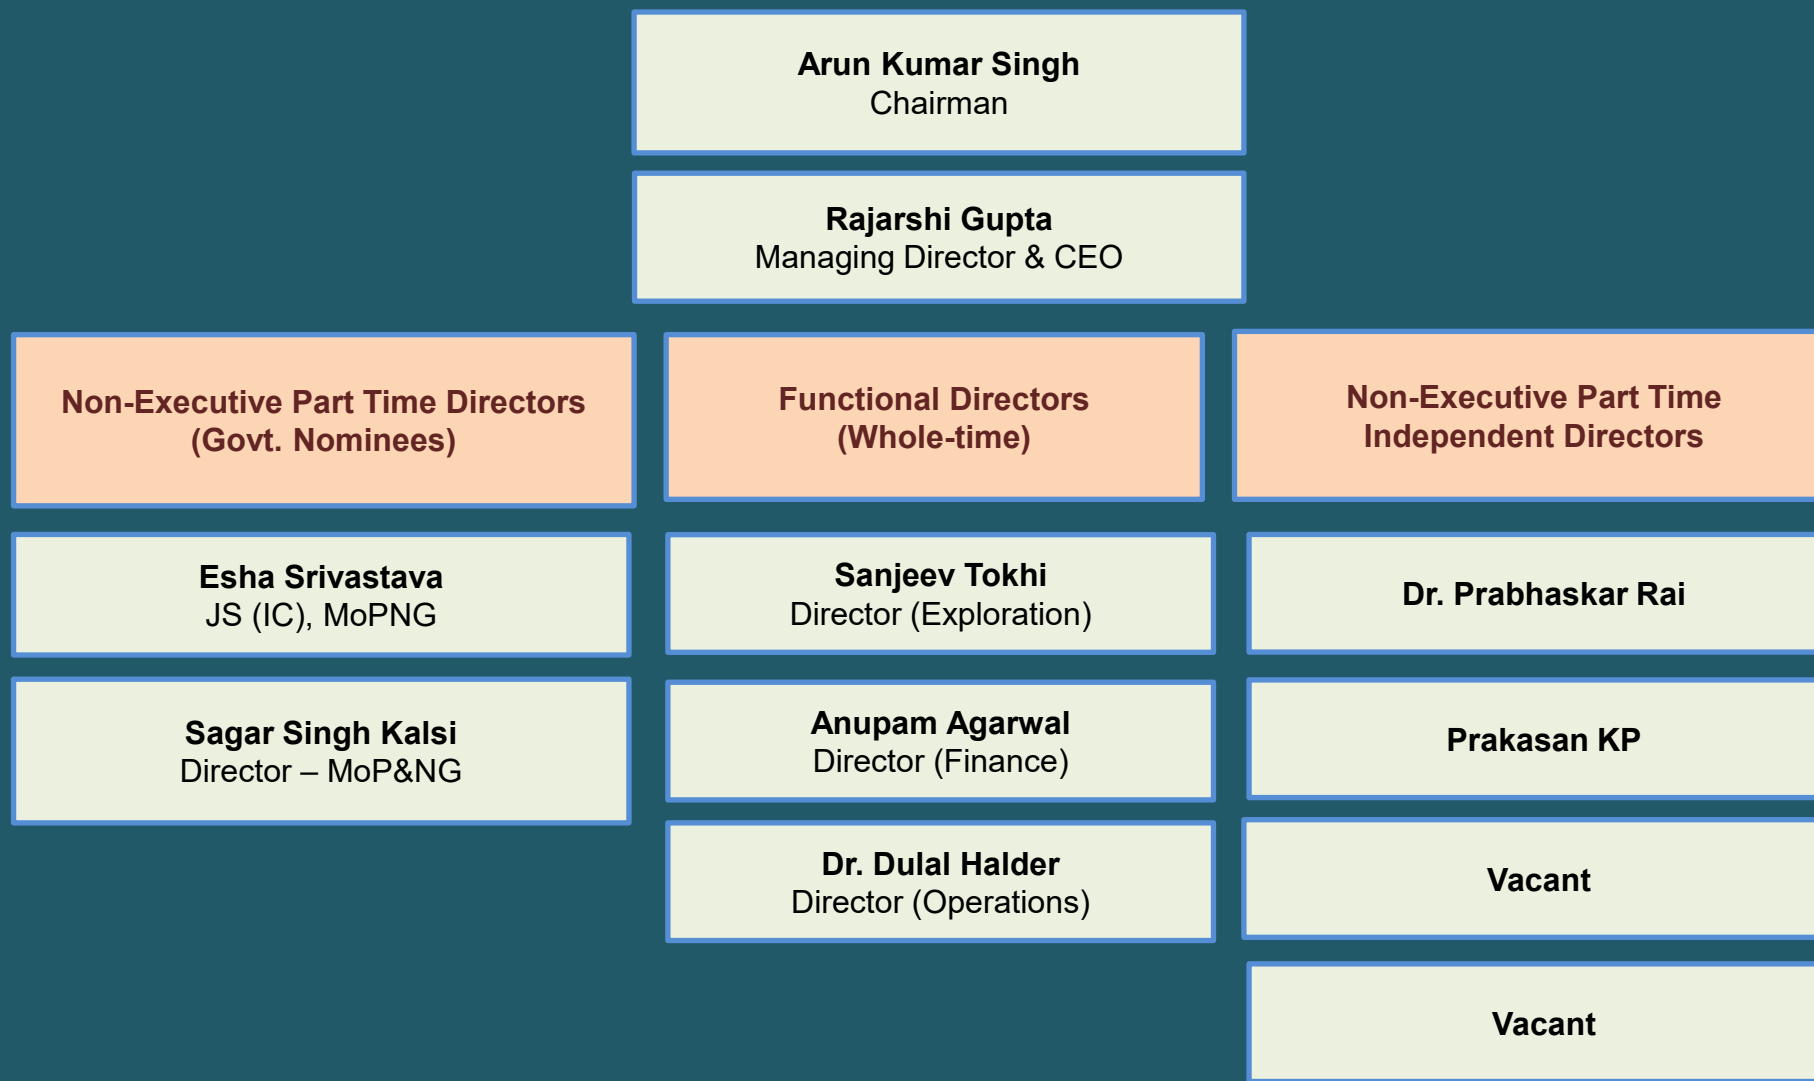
Arun Kumar Singh
Chairman

Rajarshi Gupta
Managing Director & CEO

Non-Executive Part Time Directors
(Govt. Nominees)

Esha Srivastava
JS (IC), MoPNG

Sagar Singh Kalsi
Director – MoP&NG

Functional Directors
(Whole-time)

Sanjeev Tokhi
Director (Exploration)

Anupam Agarwal
Director (Finance)

Dr. Dulal Halder
Director (Operations)

Non-Executive Part Time
Independent Directors

Dr. Prabhaskar Rai

Prakasan KP

Vacant

Vacant